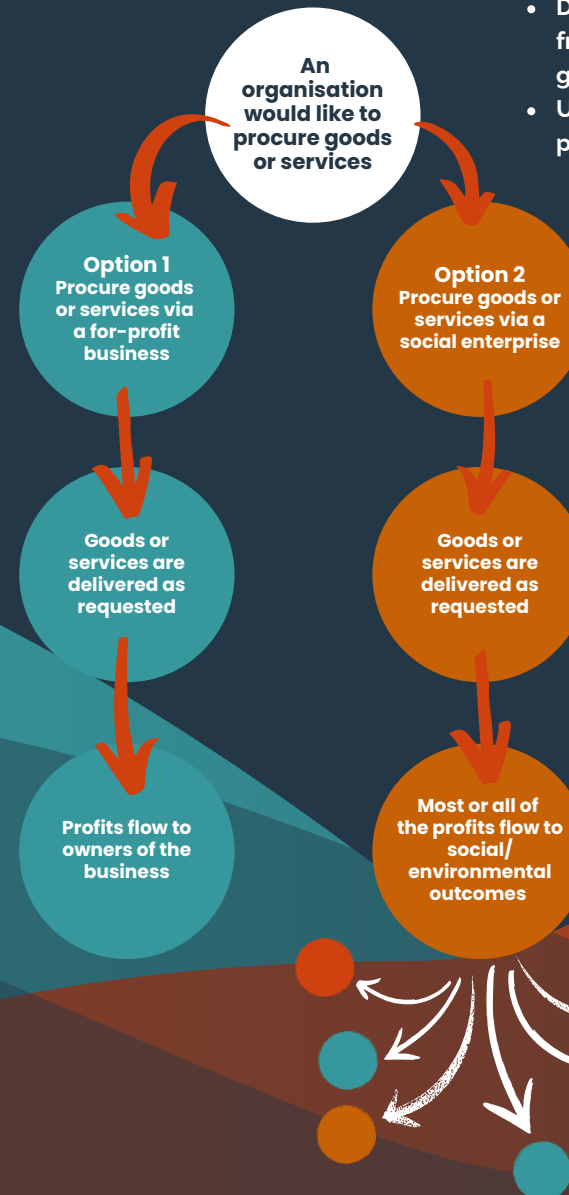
D
fr
g
U
p

An organisation would like to procure goods or services

Option 1
Procure goods or services via a for-profit business

Option 2
Procure goods or services via a social enterprise

Goods or services are delivered as requested

Goods or services are delivered as requested

Profits flow to owners of the business

Most or all of the profits flow to social/ environmental outcomes